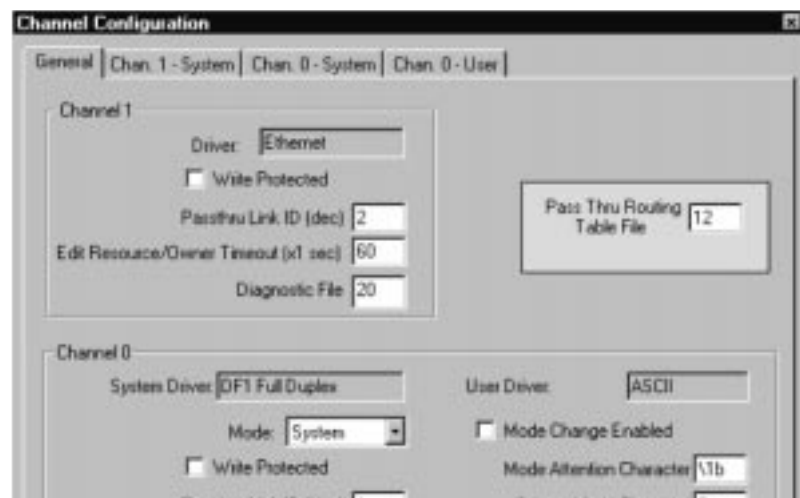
Channel Configuration

General | Chan. 1 - System | Chan. 0 - System | Chan. 0 - User

Channel 1

Driver: Ethernet

Write Protected

Passthru Link ID (dec) 2

Edit Resource/Owner Timeout (x1 sec) 60

Diagnostic File 20

Pass Thru Routing Table File 12

Channel 0

System Driver: DF1 Full Duplex

User Driver: ASCII

Mode: System

Mode Change Enabled

Write Protected

Mode Attention Character \1b